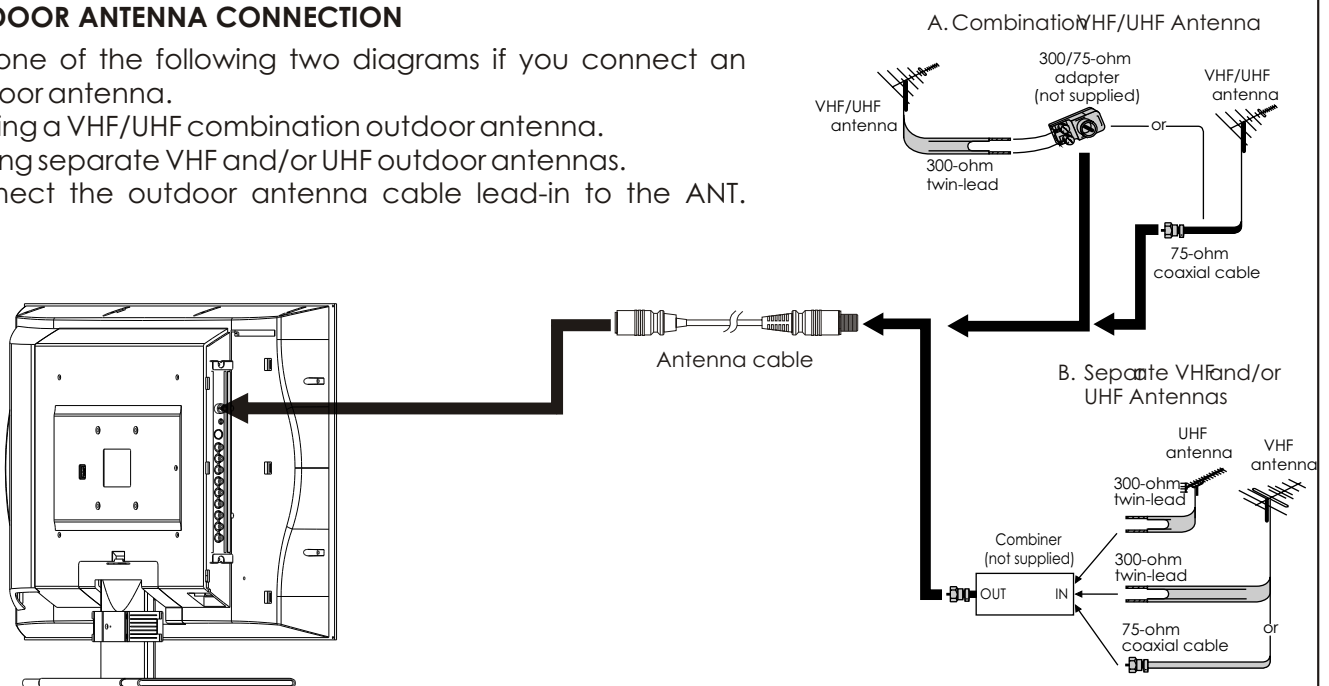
DOOR ANTENNA CONNECTION

one of the following two diagrams if you connect an door antenna.

ing a VHF/UHF combination outdoor antenna.

ng separate VHF and/or UHF outdoor antennas.

nect the outdoor antenna cable lead-in to the ANT.

A. CombinationVHF/UHF Antenna

VHF/UHF antenna

300/75-ohm adapter (not supplied)

or

VHF/UHF antenna

300-ohm twin-lead

75-ohm coaxial cable

Antenna cable

B. Separate VHFand/or UHF Antennas

UHF antenna

VHF antenna

300-ohm twin-lead

Combiner (not supplied)

300-ohm twin-lead

OUT

IN

75-ohm coaxial cable

or